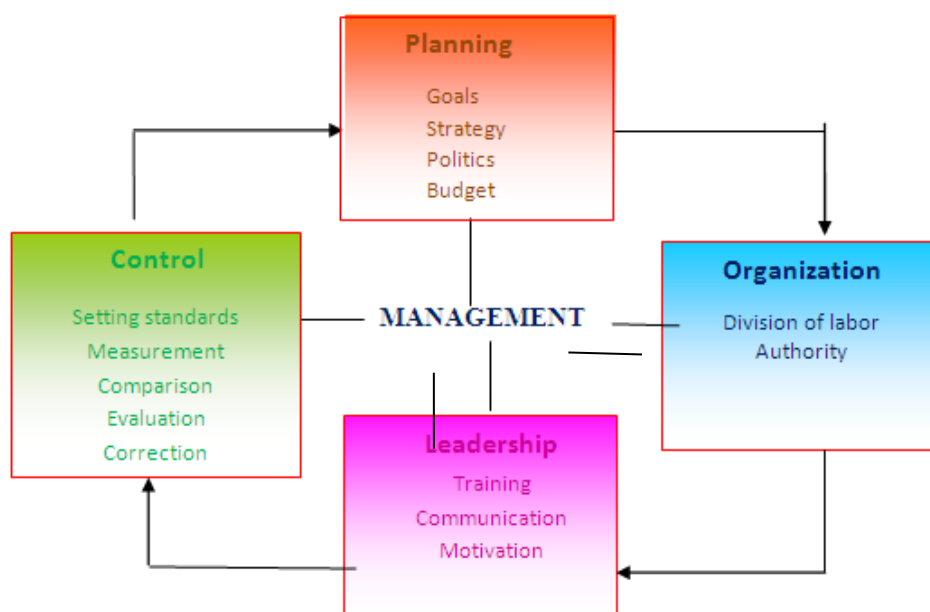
Planning

Goals
Strategy
Politics
Budget

Control

Setting standards
Measurement
Comparison
Evaluation
Correction

MANAGEMENT

Organization

Division of labor
Authority

Leadership

Training
Communication
Motivation